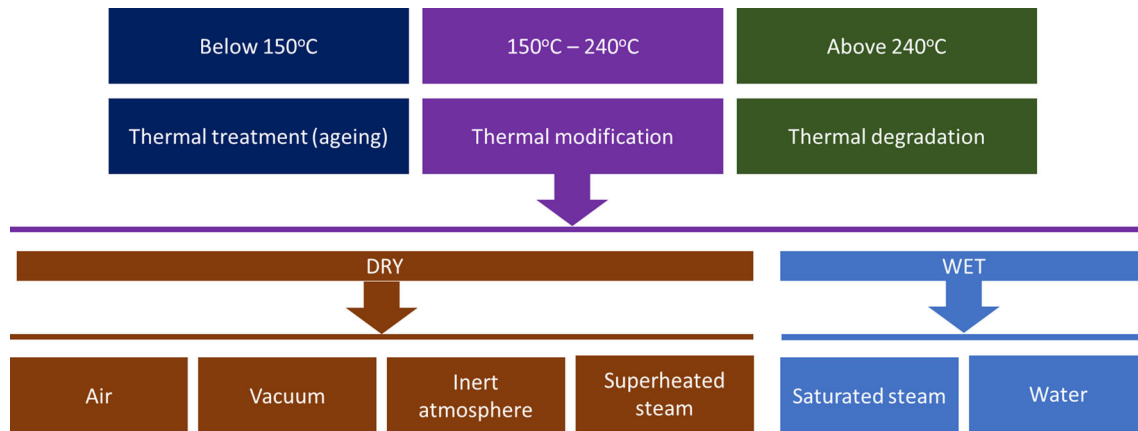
Below 150$^{o}$C

150$^{o}$C – 240$^{o}$C

Above 240$^{o}$C

Thermal treatment (ageing)

Thermal modification

Thermal degradation

DRY

WET

Air

Vacuum

Inert atmosphere

Superheated steam

Saturated steam

Water